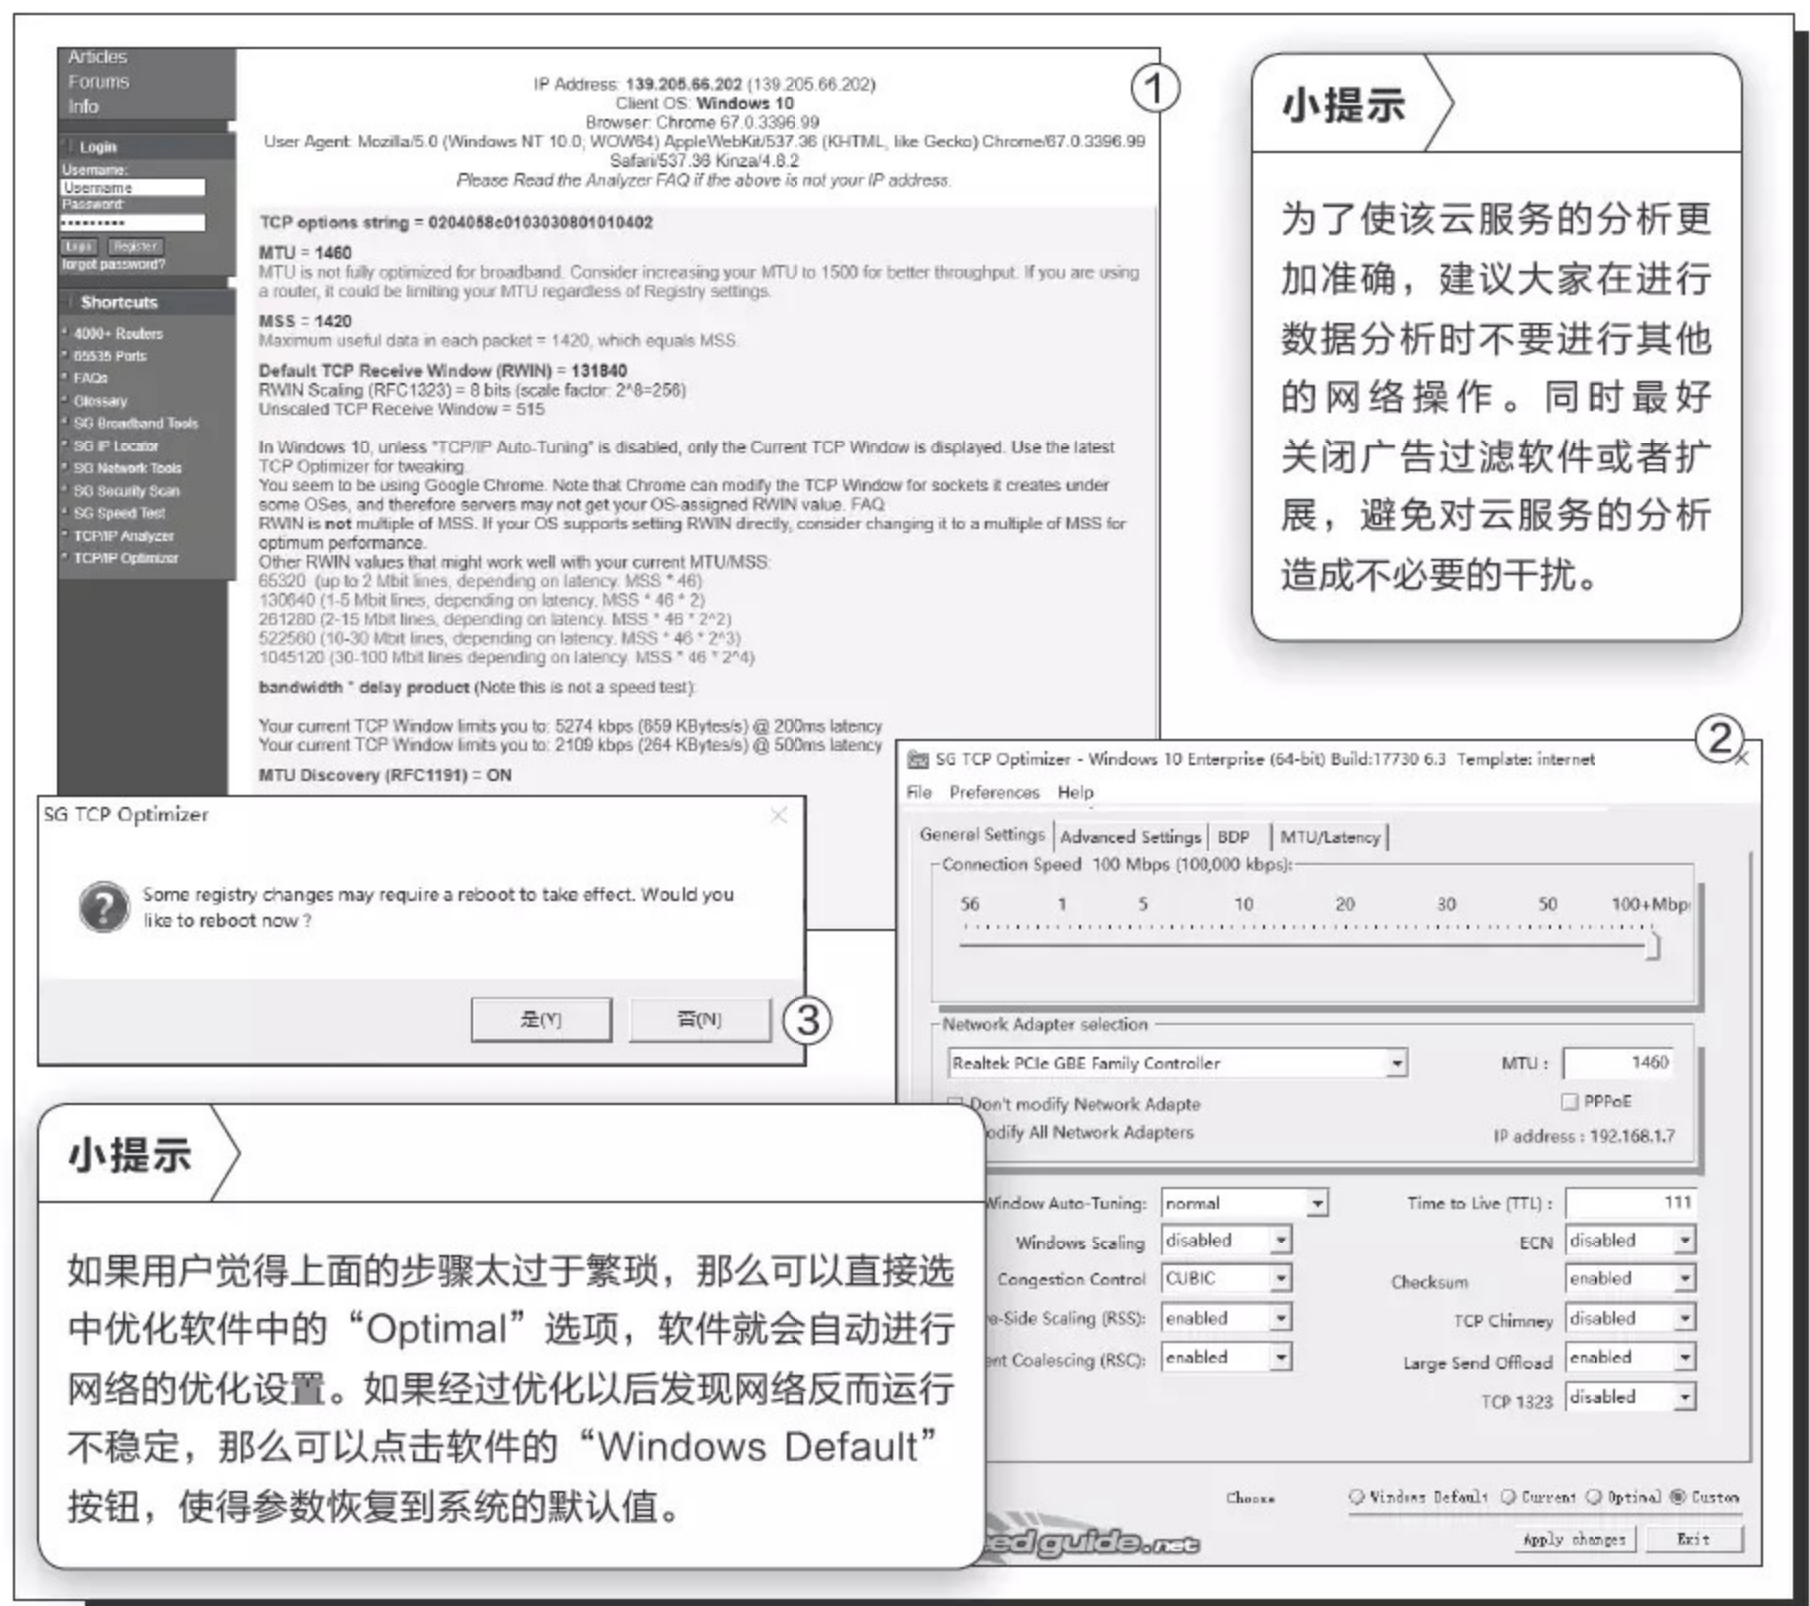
Articles
Forums
Info

Login
Username:
Username
Password:
•••••••••
Login Register
forgot password?

Shortcuts
4000+ Routers
65535 Ports
FAQs
Glossary
SG Broadband Tools
SG IP Locator
SG Network Tools
SG Security Scan
SG Speed Test
TCP/IP Analyzer
TCP/IP Optimizer

①

IP Address: 139.205.66.202 (139.205.66.202)
Client OS: Windows 10
Browser: Chrome 67.0.3396.99
User Agent: Mozilla/5.0 (Windows NT 10.0; WOW64) AppleWebKit/537.36 (KHTML, like Gecko) Chrome/67.0.3396.99 Safari/537.36 Kinza/4.8.2
Please Read the Analyzer FAQ if the above is not your IP address.

TCP options string = 0204058c0103030801010402

MTU = 1460
MTU is not fully optimized for broadband. Consider increasing your MTU to 1500 for better throughput. If you are using a router, it could be limiting your MTU regardless of Registry settings.

MSS = 1420
Maximum useful data in each packet = 1420, which equals MSS.

Default TCP Receive Window (RWIN) = 131840
RWIN Scaling (RFC1323) = 8 bits (scale factor: 2^8=256)
Unscaled TCP Receive Window = 515

In Windows 10, unless "TCP/IP Auto-Tuning" is disabled, only the Current TCP Window is displayed. Use the latest TCP Optimizer for tweaking.
You seem to be using Google Chrome. Note that Chrome can modify the TCP Window for sockets it creates under some OSes, and therefore servers may not get your OS-assigned RWIN value. FAQ
RWIN is not multiple of MSS. If your OS supports setting RWIN directly, consider changing it to a multiple of MSS for optimum performance.
Other RWIN values that might work well with your current MTU/MSS:
65320 (up to 2 Mbit lines, depending on latency. MSS * 46)
130640 (1-5 Mbit lines, depending on latency. MSS * 46 * 2)
261280 (2-15 Mbit lines, depending on latency. MSS * 46 * 2^2)
522560 (10-30 Mbit lines, depending on latency. MSS * 46 * 2^3)
1045120 (30-100 Mbit lines depending on latency. MSS * 46 * 2^4)

bandwidth * delay product (Note this is not a speed test):

Your current TCP Window limits you to: 5274 kbps (659 KBytes/s) @ 200ms latency
Your current TCP Window limits you to: 2109 kbps (264 KBytes/s) @ 500ms latency

MTU Discovery (RFC1191) = ON

小提示

为了使该云服务的分析更加准确，建议大家在进行数据分析时不要进行其他的网络操作。同时最好关闭广告过滤软件或者扩展，避免对云服务的分析造成不必要的干扰。

SG TCP Optimizer

Some registry changes may require a reboot to take effect. Would you like to reboot now ?

是(Y) 否(N) ③

②
SG TCP Optimizer - Windows 10 Enterprise (64-bit) Build:17730 6.3 Template: internet
File Preferences Help
General Settings | Advanced Settings | BDP | MTU/Latency
Connection Speed 100 Mbps (100,000 kbps):
56 1 5 10 20 30 50 100+Mbp
Network Adapter selection
Realtek PCIe GBE Family Controller
MTU : 1460
Don't modify Network Adapte
odify All Network Adapters
PPPoE
IP address : 192.168.1.7
Window Auto-Tuning: normal
Windows Scaling disabled
Congestion Control CUBIC
e-Side Scaling (RSS): enabled
ent Coalescing (RSC): enabled
Time to Live (TTL) : 111
ECN disabled
Checksum enabled
TCP Chimney disabled
Large Send Offload enabled
TCP 1323 disabled
Choose: Windows Default Current Optimal Custom
Apply changes Exit
edguide.net

小提示

如果用户觉得上面的步骤太过于繁琐，那么可以直接选中优化软件中的“Optimal”选项，软件就会自动进行网络的优化设置。如果经过优化以后发现网络反而运行不稳定，那么可以点击软件的“Windows Default”按钮，使得参数恢复到系统的默认值。